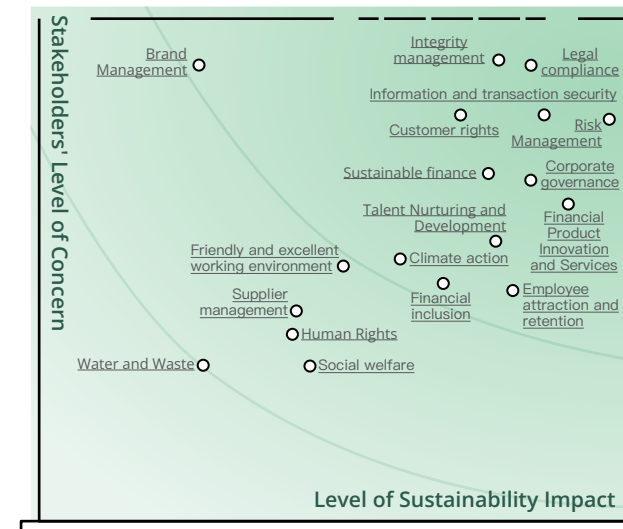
Stakeholders' Level of Concern

Brand Management

Integrity management

Legal compliance

Information and transaction security

Customer rights

Risk Management

Sustainable finance

Corporate governance

Talent Nurturing and Development

Financial Product Innovation and Services

Friendly and excellent working environment

Climate action

Supplier management

Financial inclusion

Employee attraction and retention

Human Rights

Water and Waste

Social welfare

Level of Sustainability Impact